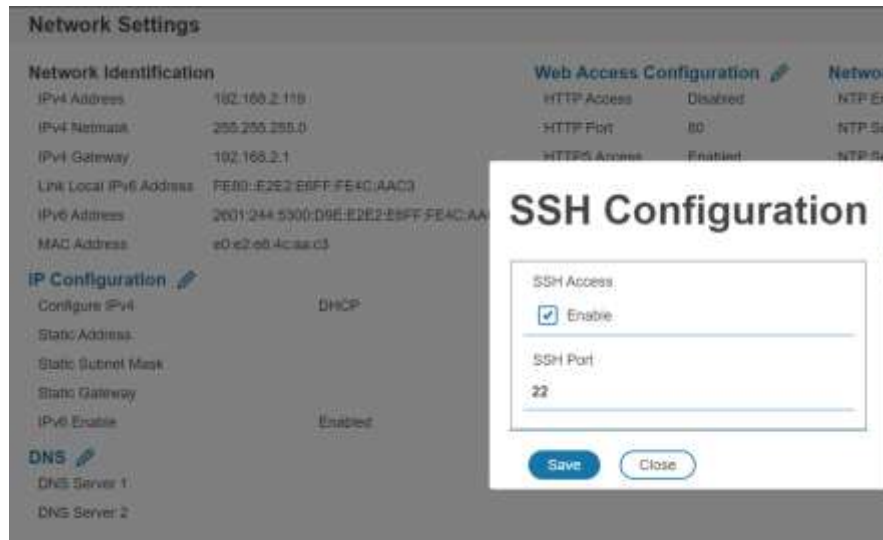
Network Settings

Network Identification

| | |
|---|---|
| IPv4 Address | 192.168.2.119 |
| IPv4 Netmask | 255.255.255.0 |
| IPv4 Gateway | 192.168.2.1 |
| Link Local IPv6 Address | FE80::E2E2:E6FF:FE4C:AAC3 |
| IPv6 Address | 2601:244:5300:D9E:E2E2:E6FF:FE4C:AA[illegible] |
| MAC Address | e0:e2:e6:4c:aa:c3 |

IP Configuration

| | |
|---|---|
| Configure IPv4 | DHCP |
| Static Address | |
| Static Subnet Mask | |
| Static Gateway | |
| IPv6 Enable | Enabled |

DNS

DNS Server 1

DNS Server 2

Web Access Configuration

| | |
|---|---|
| HTTP Access | Disabled |
| HTTP Port | 80 |
| HTTPS Access | Enabled |

Netwo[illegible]

NTP E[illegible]

NTP S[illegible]

NTP S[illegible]

SSH Configuration

SSH Access

Enable

SSH Port

22

Save

Close